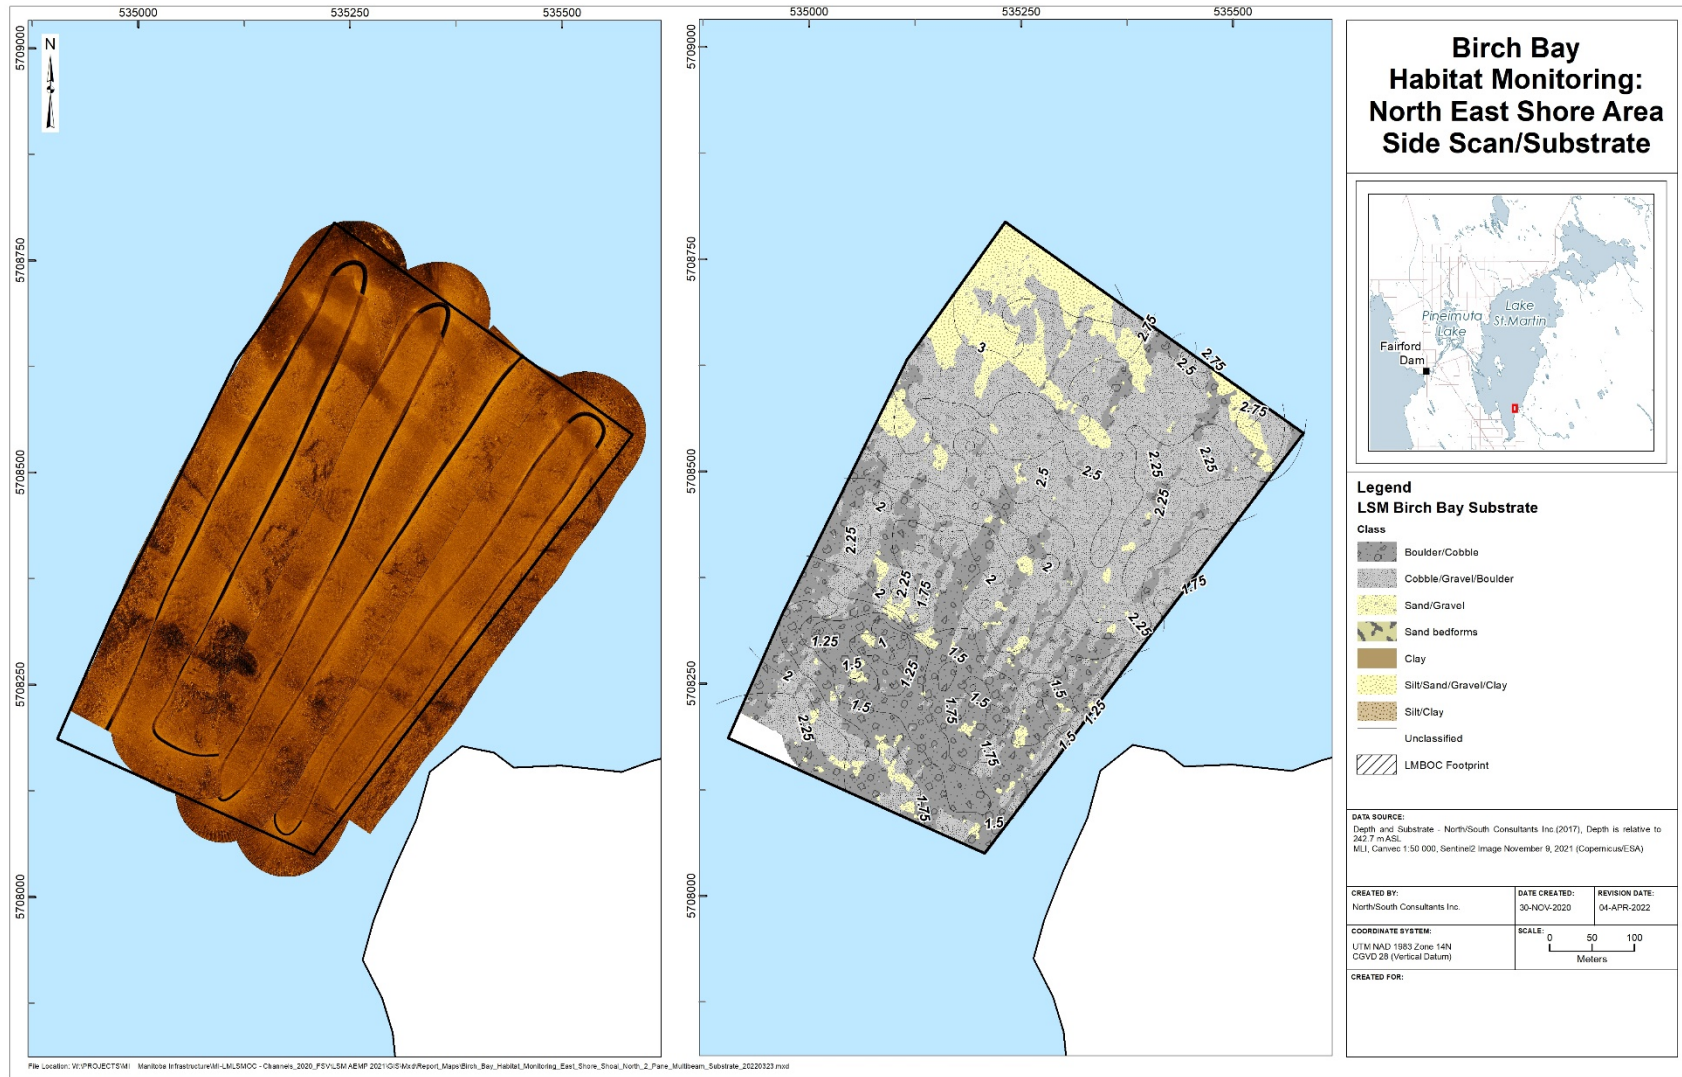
535000 535250 535500

5709000 5708750 5708500 5708250 5708000

N

535000 535250 535500

5709000 5708750 5708500 5708250 5708000

3 2.75 2.75 2.5 2.75 2.5 2.5 2.25 2.25 2.5 2.25 2 2.25 2 2 2.25 2 1.75 1.75 2.25 1.25 1 1.5 1.5 1.25 2 1.5 1.75 1.5 1.5 1.25 1.75 1.5 2.25 1.75 1.5

Birch Bay Habitat Monitoring: North East Shore Area Side Scan/Substrate

Lake St.Martin
Pineimuta Lake
Fairford Dam

Legend
LSM Birch Bay Substrate
Class
Boulder/Cobble
Cobble/Gravel/Boulder
Sand/Gravel
Sand bedforms
Clay
Silt/Sand/Gravel/Clay
Silt/Clay
Unclassified
LMBOC Footprint

DATA SOURCE:
Depth and Substrate - North/South Consultants Inc (2017), Depth is relative to 242.7 m ASL.
MLI, Canvec 1:50 000, Sentinel2 Image November 9, 2021 (Copernicus/ESA)

| CREATED BY: | DATE CREATED: | REVISION DATE: |
|---|---|---|
| North/South Consultants Inc. | 30-NOV-2020 | 04-APR-2022 |

COORDINATE SYSTEM:
UTM NAD 1983 Zone 14N
CGVD 28 (Vertical Datum)

SCALE:
0 50 100
Meters

CREATED FOR:

File Location: W:\PROJECTS\MI Manitoba Infrastructure\MI-LMLSMOC - Channels_2020_FSV\LSM AEMP 2021\GIS\Mxd\Report_Maps\Birch_Bay_Habitat_Monitoring_East_Shore_Shoal_North_2_Pane_Multibeam_Substrate_20220323.mxd